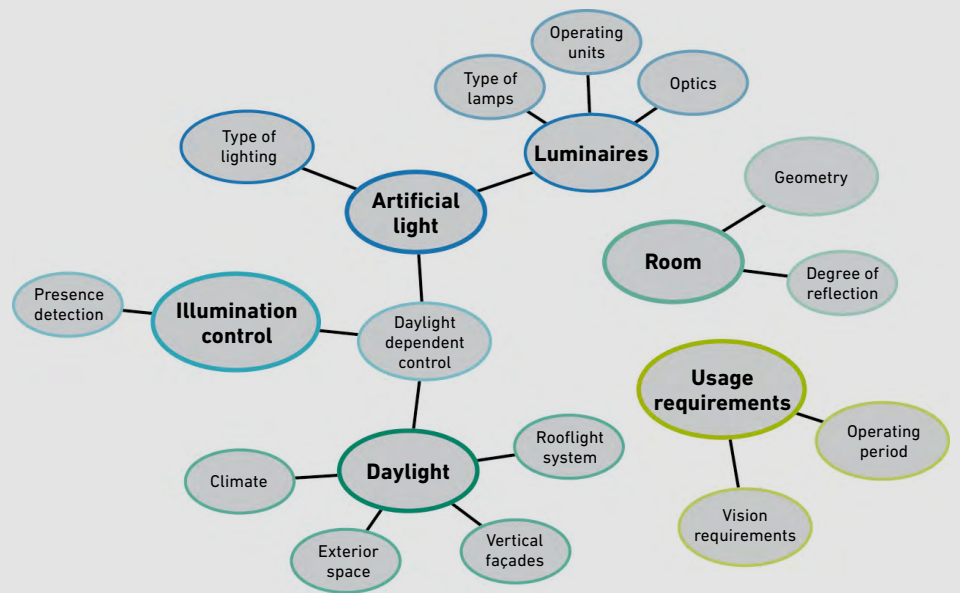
Operating units

Type of lamps

Optics

Type of lighting

Luminaires

Artificial light

Geometry

Room

Degree of reflection

Presence detection

Illumination control

Daylight dependent control

Usage requirements

Operating period

Rooflight system

Climate

Daylight

Vision requirements

Exterior space

Vertical façades